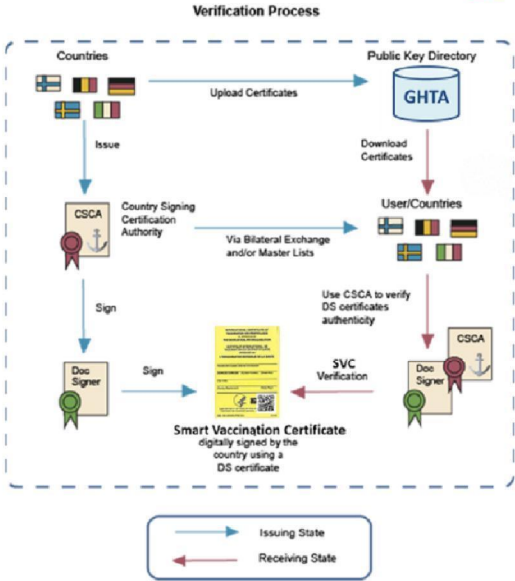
Verification Process

Countries

Upload Certificates

Public Key Directory

GHTA

Issue

Download Certificates

CSCA

Country Signing Certification Authority

Via Bilateral Exchange and/or Master Lists

User/Countries

Sign

Use CSCA to verify DS certificates authenticity

CSCA

Doc Signer

Sign

SVC Verification

Doc Signer

Smart Vaccination Certificate
digitally signed by the country using a DS certificate

Issuing State

Receiving State